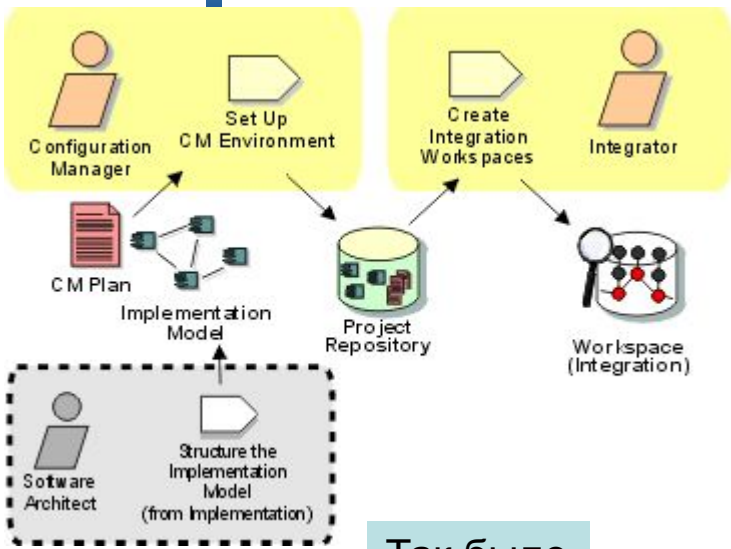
Configuration Manager

Set Up CM Environment

Create Integration Workspaces

Integrator

CM Plan

Implementation Model

Project Repository

Workspace (Integration)

Software Architect

Structure the Implementation Model (from Implementation)

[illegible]